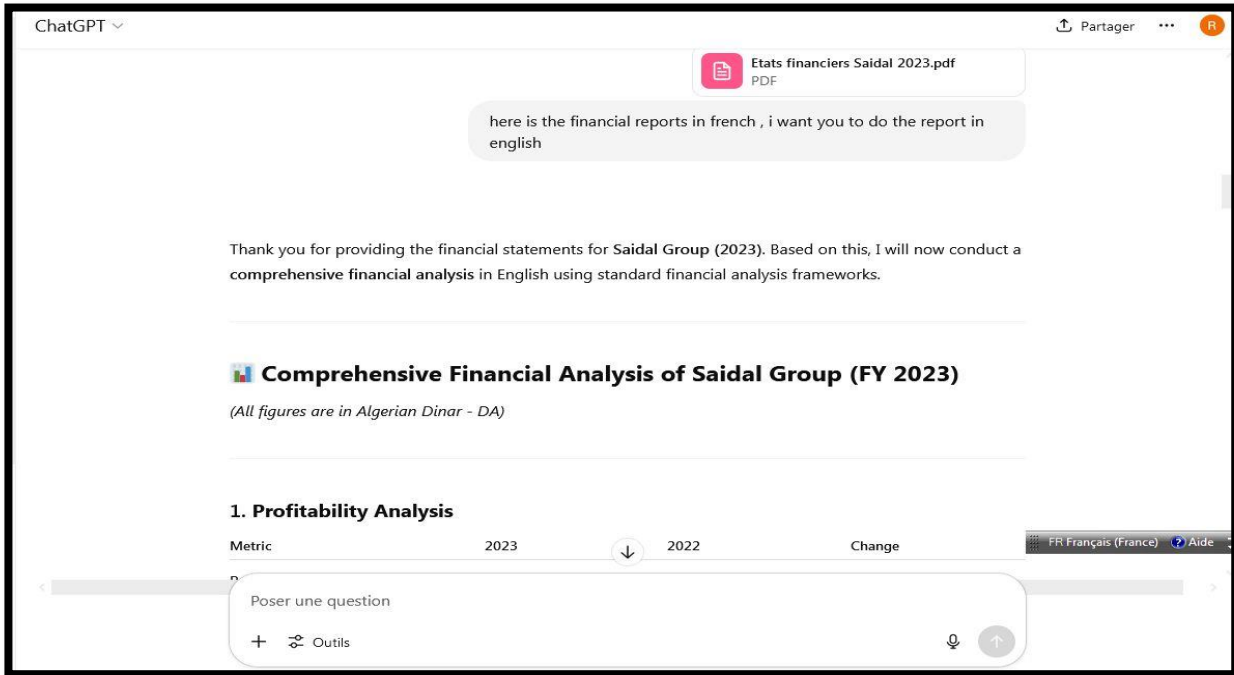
ChatGPT

Partager ··· R

Etats financiers Saidal 2023.pdf
PDF

here is the financial reports in french , i want you to do the report in english

Thank you for providing the financial statements for **Saidal Group (2023)**. Based on this, I will now conduct a **comprehensive financial analysis** in English using standard financial analysis frameworks.

# Comprehensive Financial Analysis of Saidal Group (FY 2023)

*(All figures are in Algerian Dinar - DA)*

## 1. Profitability Analysis

| Metric | 2023 | 2022 | Change |
|---|---|---|---|

FR Français (France) Aide

Poser une question

+ Outils